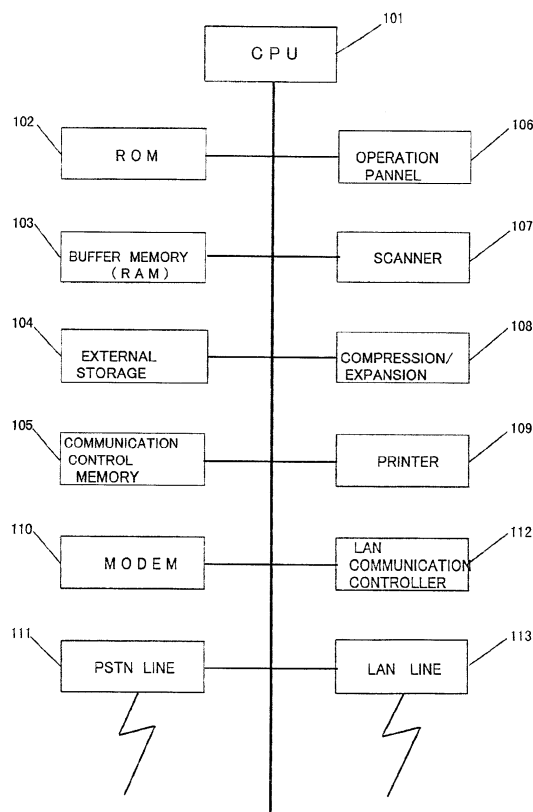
101
CPU

102
ROM

106
OPERATION PANNEL

103
BUFFER MEMORY (RAM)

107
SCANNER

104
EXTERNAL STORAGE

108
COMPRESSION/ EXPANSION

105
COMMUNICATION CONTROL MEMORY

109
PRINTER

110
MODEM

112
LAN COMMUNICATION CONTROLLER

111
PSTN LINE

113
LAN LINE